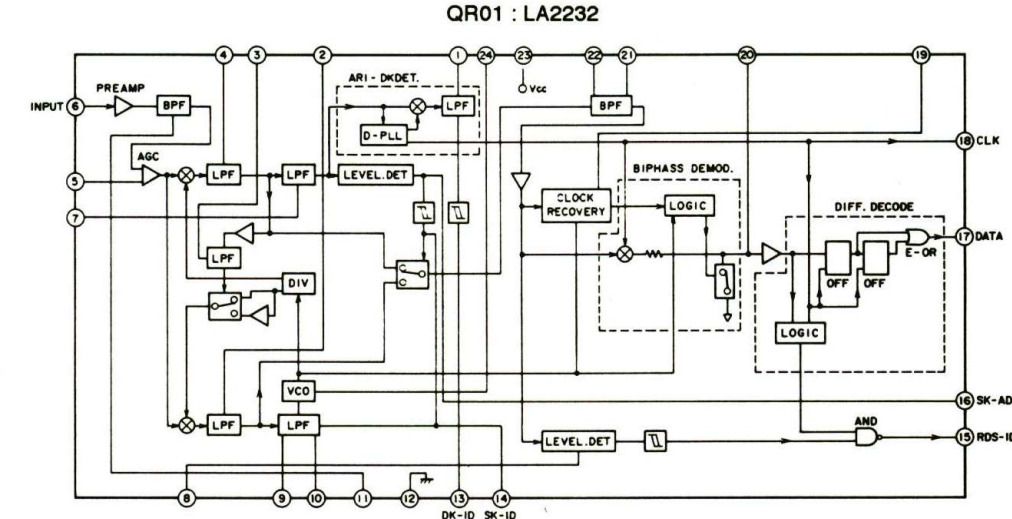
QR01 : LA2232

4 3 2 1 24 23 22 21 20 19

Vcc

ARI - DKDET.

PREAMP

INPUT 6

BPF

LPF

BPF

D-PLL

18 CLK

AGC

5

LPF

LPF

LEVEL.DET

CLOCK RECOVERY

BIPHASS DEMOD.

LOGIC

DIFF. DECODE

7

17 DATA

LPF

DIV

E-OR

OFF

OFF

LOGIC

VCO

16 SK-AD

LPF

LPF

AND

LEVEL.DET

15 RDS-ID

8 9 10 11 12 13 14

DK-ID SK-ID